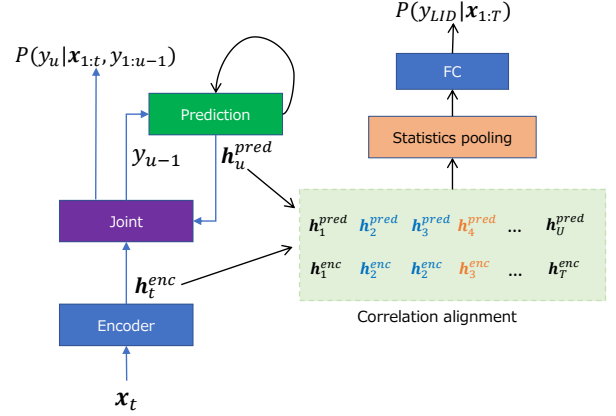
$P(y_u|\boldsymbol{x}_{1:t}, y_{1:u-1})$

Prediction

$y_{u-1}$

$\boldsymbol{h}_u^{pred}$

Joint

$\boldsymbol{h}_t^{enc}$

Encoder

$\boldsymbol{x}_t$

$P(y_{LID}|\boldsymbol{x}_{1:T})$

FC

Statistics pooling

$\boldsymbol{h}_1^{pred}$ $\boldsymbol{h}_2^{pred}$ $\boldsymbol{h}_3^{pred}$ $\boldsymbol{h}_4^{pred}$ ... $\boldsymbol{h}_U^{pred}$

$\boldsymbol{h}_1^{enc}$ $\boldsymbol{h}_2^{enc}$ $\boldsymbol{h}_2^{enc}$ $\boldsymbol{h}_3^{enc}$ ... $\boldsymbol{h}_T^{enc}$

Correlation alignment